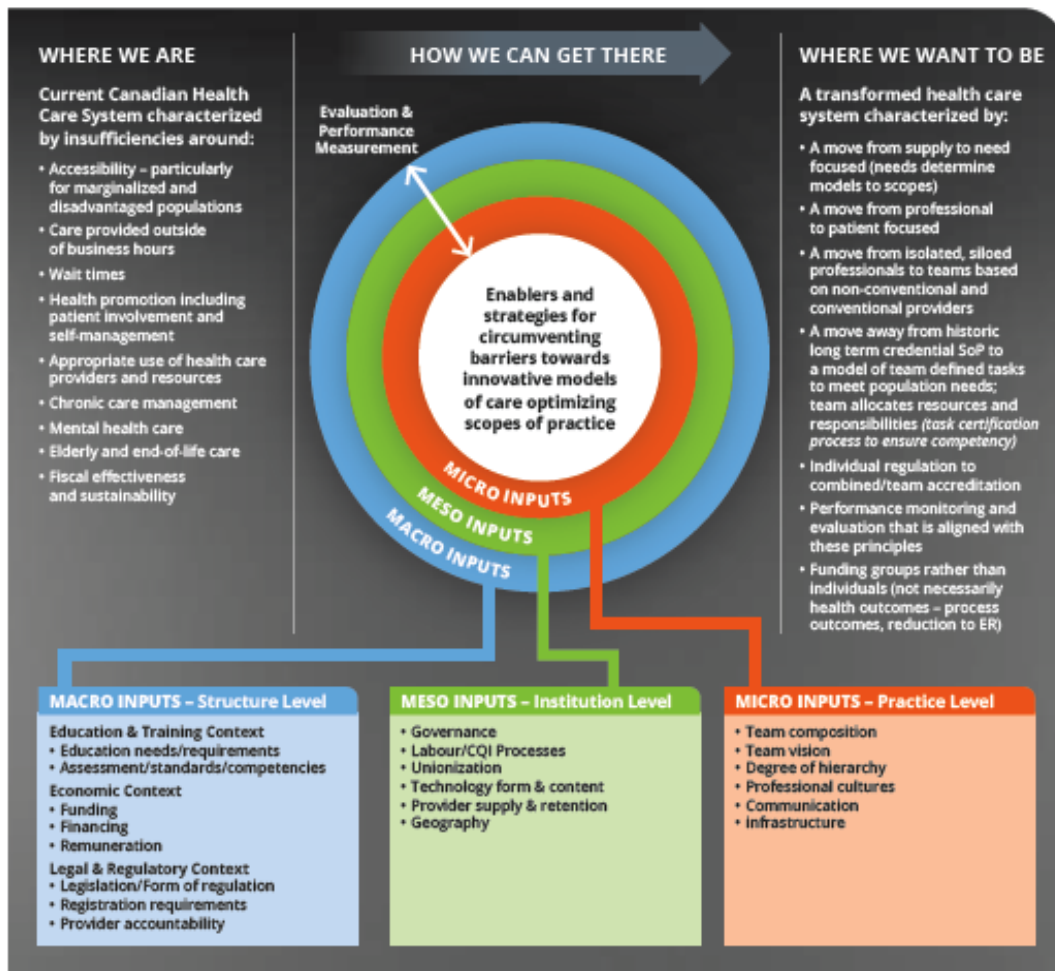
WHERE WE ARE

Current Canadian Health Care System characterized by insufficiencies around:

• Accessibility – particularly for marginalized and disadvantaged populations
• Care provided outside of business hours
• Wait times
• Health promotion including patient involvement and self-management
• Appropriate use of health care providers and resources
• Chronic care management
• Mental health care
• Elderly and end-of-life care
• Fiscal effectiveness and sustainability

HOW WE CAN GET THERE

Evaluation & Performance Measurement

Enablers and strategies for circumventing barriers towards innovative models of care optimizing scopes of practice

MICRO INPUTS
MESO INPUTS
MACRO INPUTS

WHERE WE WANT TO BE

A transformed health care system characterized by:

• A move from supply to need focused (needs determine models to scopes)
• A move from professional to patient focused
• A move from isolated, siloed professionals to teams based on non-conventional and conventional providers
• A move away from historic long term credential SoP to a model of team defined tasks to meet population needs; team allocates resources and responsibilities (task certification process to ensure competency)
• Individual regulation to combined/team accreditation
• Performance monitoring and evaluation that is aligned with these principles
• Funding groups rather than individuals (not necessarily health outcomes – process outcomes, reduction to ER)

MACRO INPUTS – Structure Level
Education & Training Context
• Education needs/requirements
• Assessment/standards/competencies
Economic Context
• Funding
• Financing
• Remuneration
Legal & Regulatory Context
• Legislation/Form of regulation
• Registration requirements
• Provider accountability

MESO INPUTS – Institution Level
• Governance
• Labour/CQI Processes
• Unionization
• Technology form & content
• Provider supply & retention
• Geography

MICRO INPUTS – Practice Level
• Team composition
• Team vision
• Degree of hierarchy
• Professional cultures
• Communication
• Infrastructure